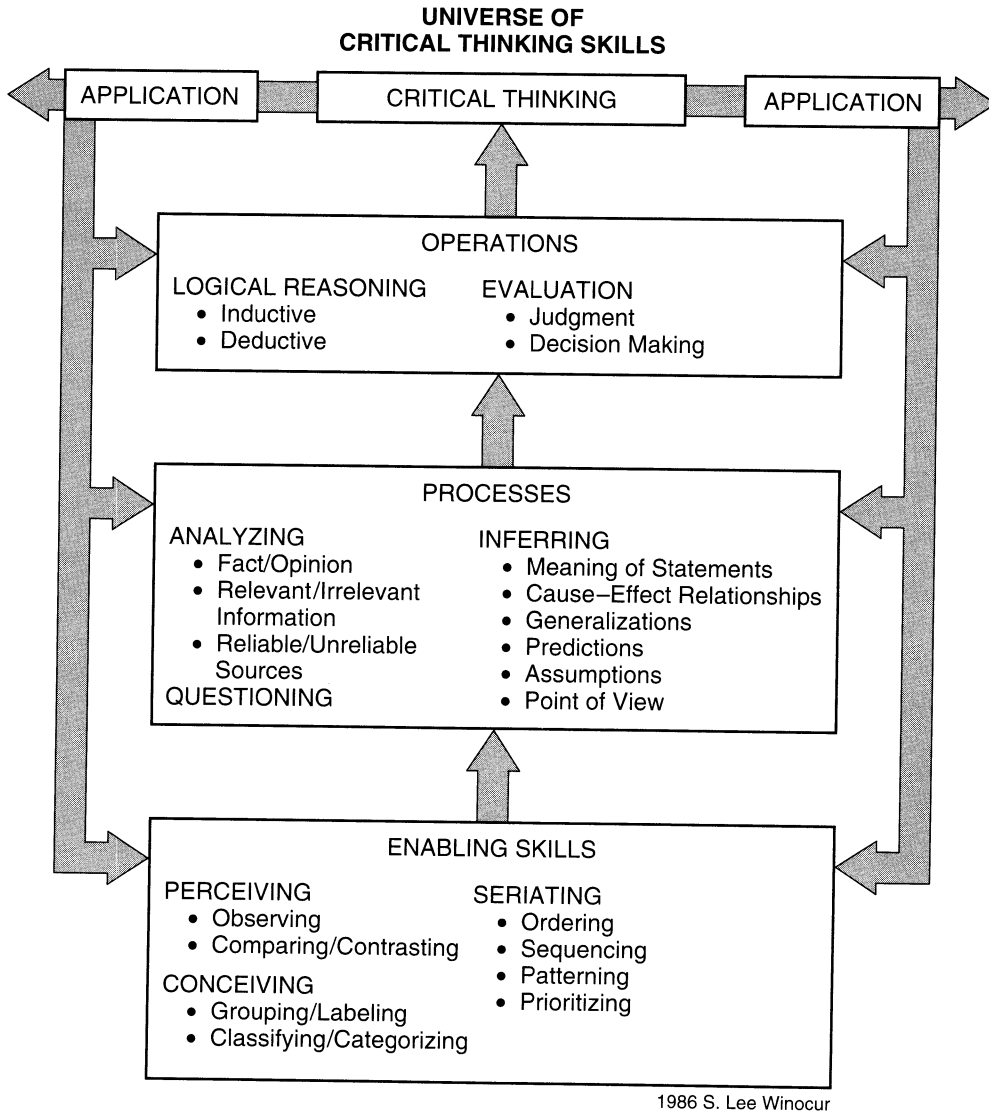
UNIVERSE OF
CRITICAL THINKING SKILLS

APPLICATION

CRITICAL THINKING

APPLICATION

OPERATIONS

LOGICAL REASONING
• Inductive
• Deductive

EVALUATION
• Judgment
• Decision Making

PROCESSES

ANALYZING
• Fact/Opinion
• Relevant/Irrelevant Information
• Reliable/Unreliable Sources
QUESTIONING

INFERRING
• Meaning of Statements
• Cause–Effect Relationships
• Generalizations
• Predictions
• Assumptions
• Point of View

ENABLING SKILLS

PERCEIVING
• Observing
• Comparing/Contrasting
CONCEIVING
• Grouping/Labeling
• Classifying/Categorizing

SERIATING
• Ordering
• Sequencing
• Patterning
• Prioritizing

1986 S. Lee Winocur